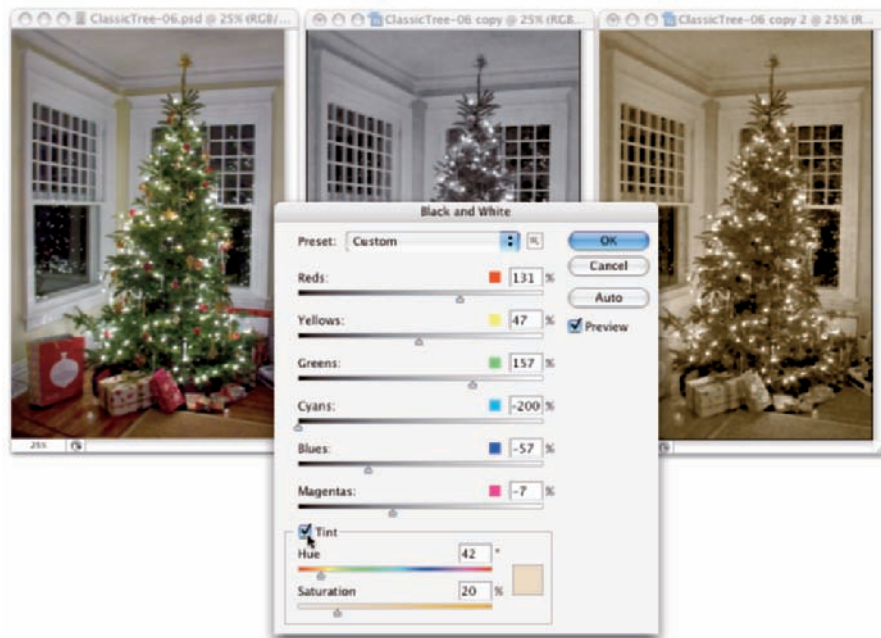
ClassicTree-06.psd @ 25% (RGB/...

ClassicTree-06 copy @ 25% (RGB...

ClassicTree-06 copy 2 @ 25% (R...

25%

Black and White

Preset: Custom

OK

Cancel

Auto

Preview

Reds: 131 %

Yellows: 47 %

Greens: 157 %

Cyans: -200 %

Blues: -57 %

Magentas: -7 %

Tint

Hue 42 °

Saturation 20 %